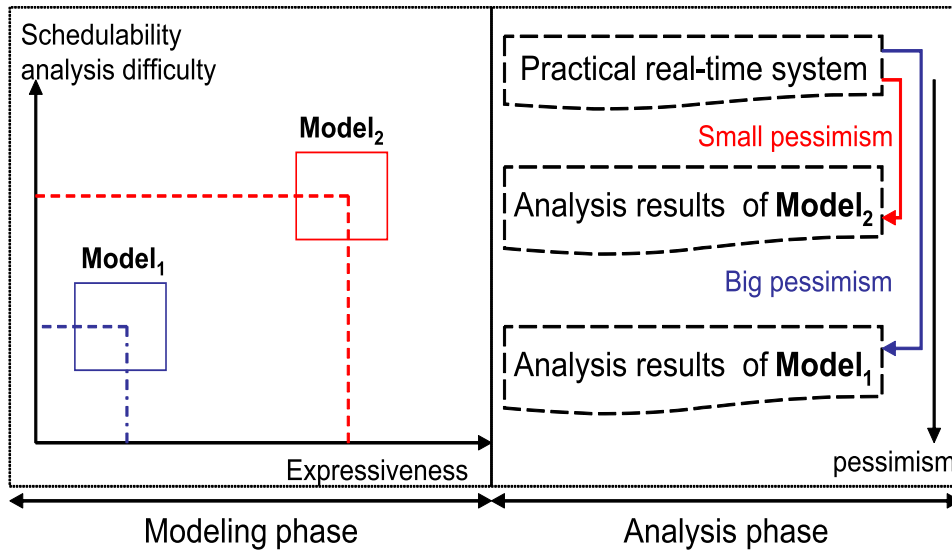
Schedulability analysis difficulty

$\textbf{Model}_2$

$\textbf{Model}_1$

Expressiveness

Practical real-time system

Small pessimism

Analysis results of $\textbf{Model}_2$

Big pessimism

Analysis results of $\textbf{Model}_1$

pessimism

Modeling phase

Analysis phase